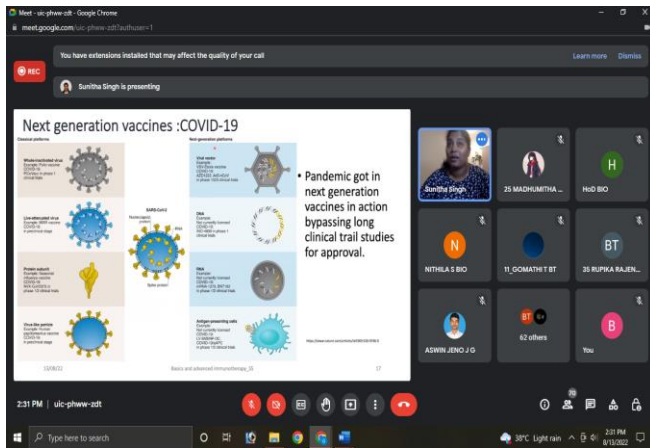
Meet - uic-phww-zdt - Google Chrome
meet.google.com/uic-phww-zdt?authuser=1

You have extensions installed that may affect the quality of your call
Learn more
Dismiss

REC

Sunitha Singh is presenting

Next generation vaccines :COVID-19

Classical platforms
Next-generation platforms

Whole inactivated virus
Live attenuated virus
Protein subunit
Virus-like particle
SARS-CoV-2
Spike protein
Viral vector
DNA
RNA
Antigen presenting cells

• Pandemic got in next generation vaccines in action bypassing long clinical trail studies for approval.

https://www.nature.com/articles/s41563-020-0746-0

13/08/22
Basics and advanced immunotherapy_35
17

Sunitha Singh
25 MADHUMITHA ...
H
HoD BIO
N
NITHILA S BIO
11_GOMATHI T BT
BT
35 RUPIKA RAJEN...
ASWIN JENO J G
BT
62 others
B
You

2:31 PM | uic-phww-zdt

70

Type here to search
38°C Light rain
2:31 PM
8/13/2022